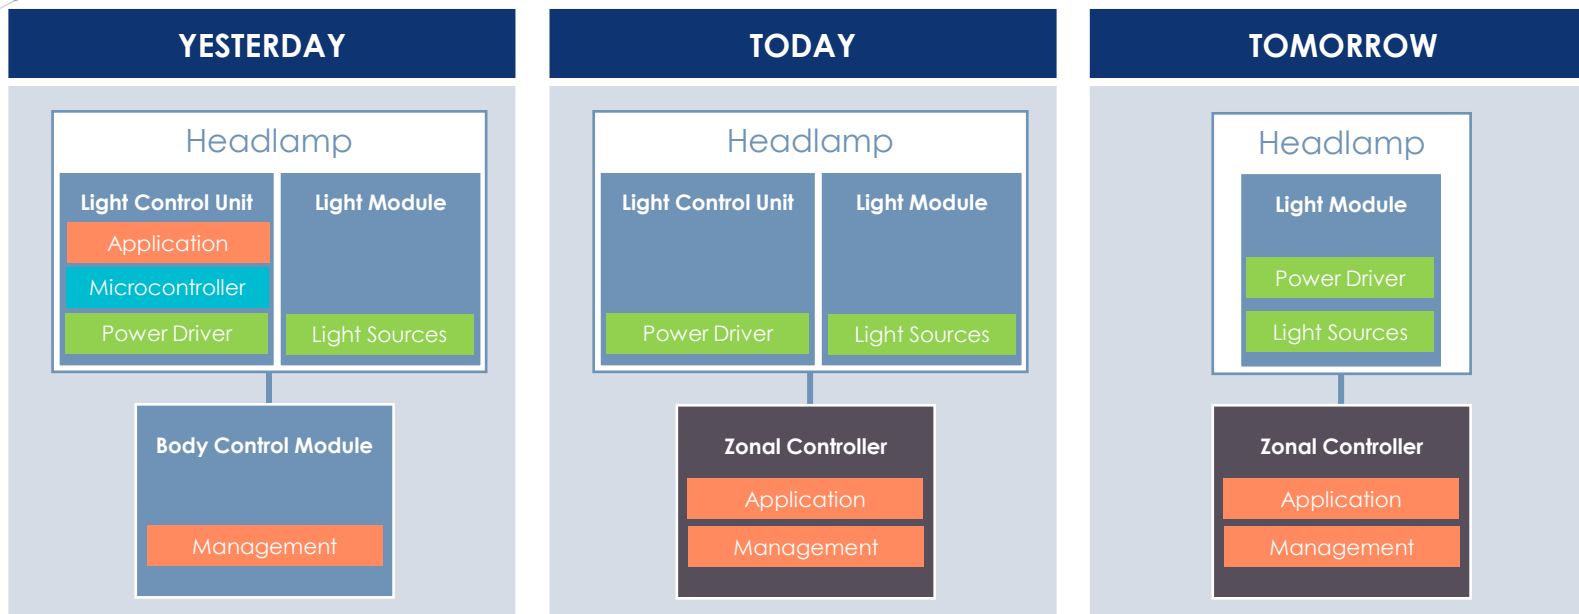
YESTERDAY

Headlamp

Light Control Unit

Application

Microcontroller

Power Driver

Light Module

Light Sources

Body Control Module

Management

TODAY

Headlamp

Light Control Unit

Power Driver

Light Module

Light Sources

Zonal Controller

Application

Management

TOMORROW

Headlamp

Light Module

Power Driver

Light Sources

Zonal Controller

Application

Management